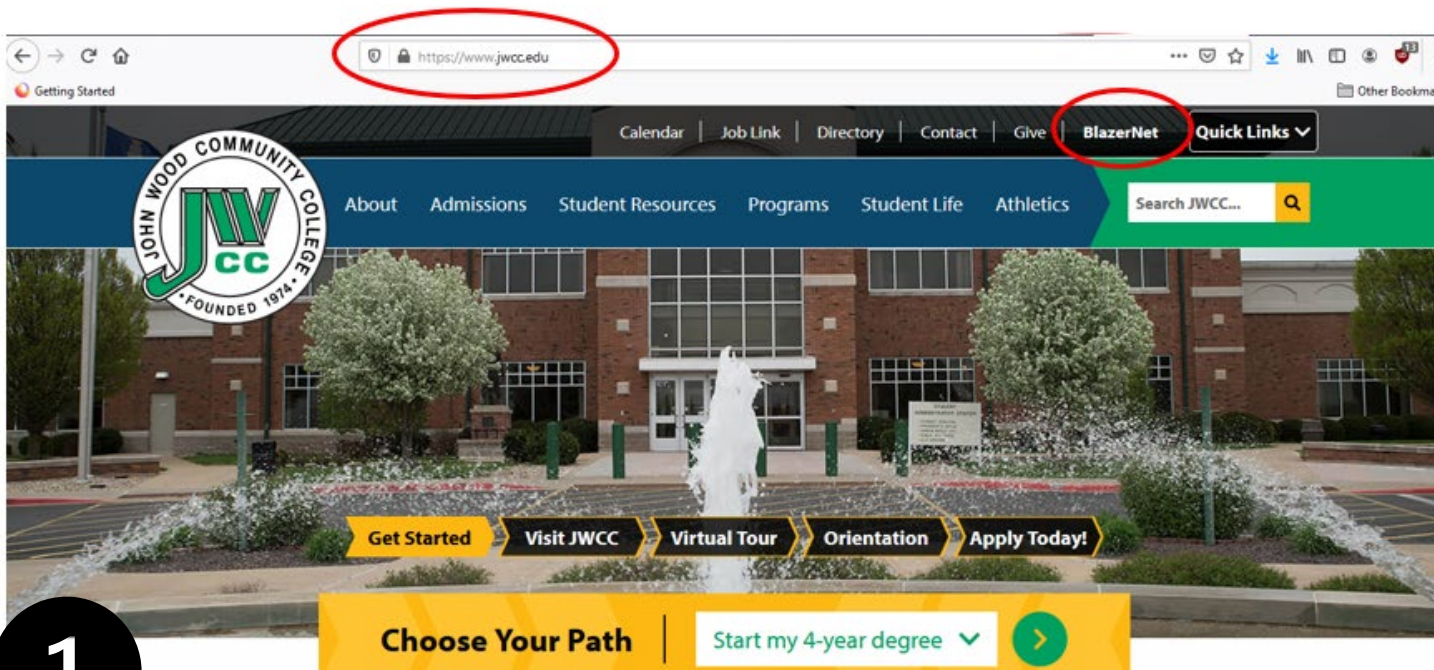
https://www.jwcc.edu

Getting Started

Other Bookma

Calendar | Job Link | Directory | Contact | Give | BlazerNet | Quick Links

JOHN WOOD COMMUNITY COLLEGE JWCC FOUNDED 1974

About Admissions Student Resources Programs Student Life Athletics

Search JWCC...

Get Started Visit JWCC Virtual Tour Orientation Apply Today!

Choose Your Path | Start my 4-year degree

1